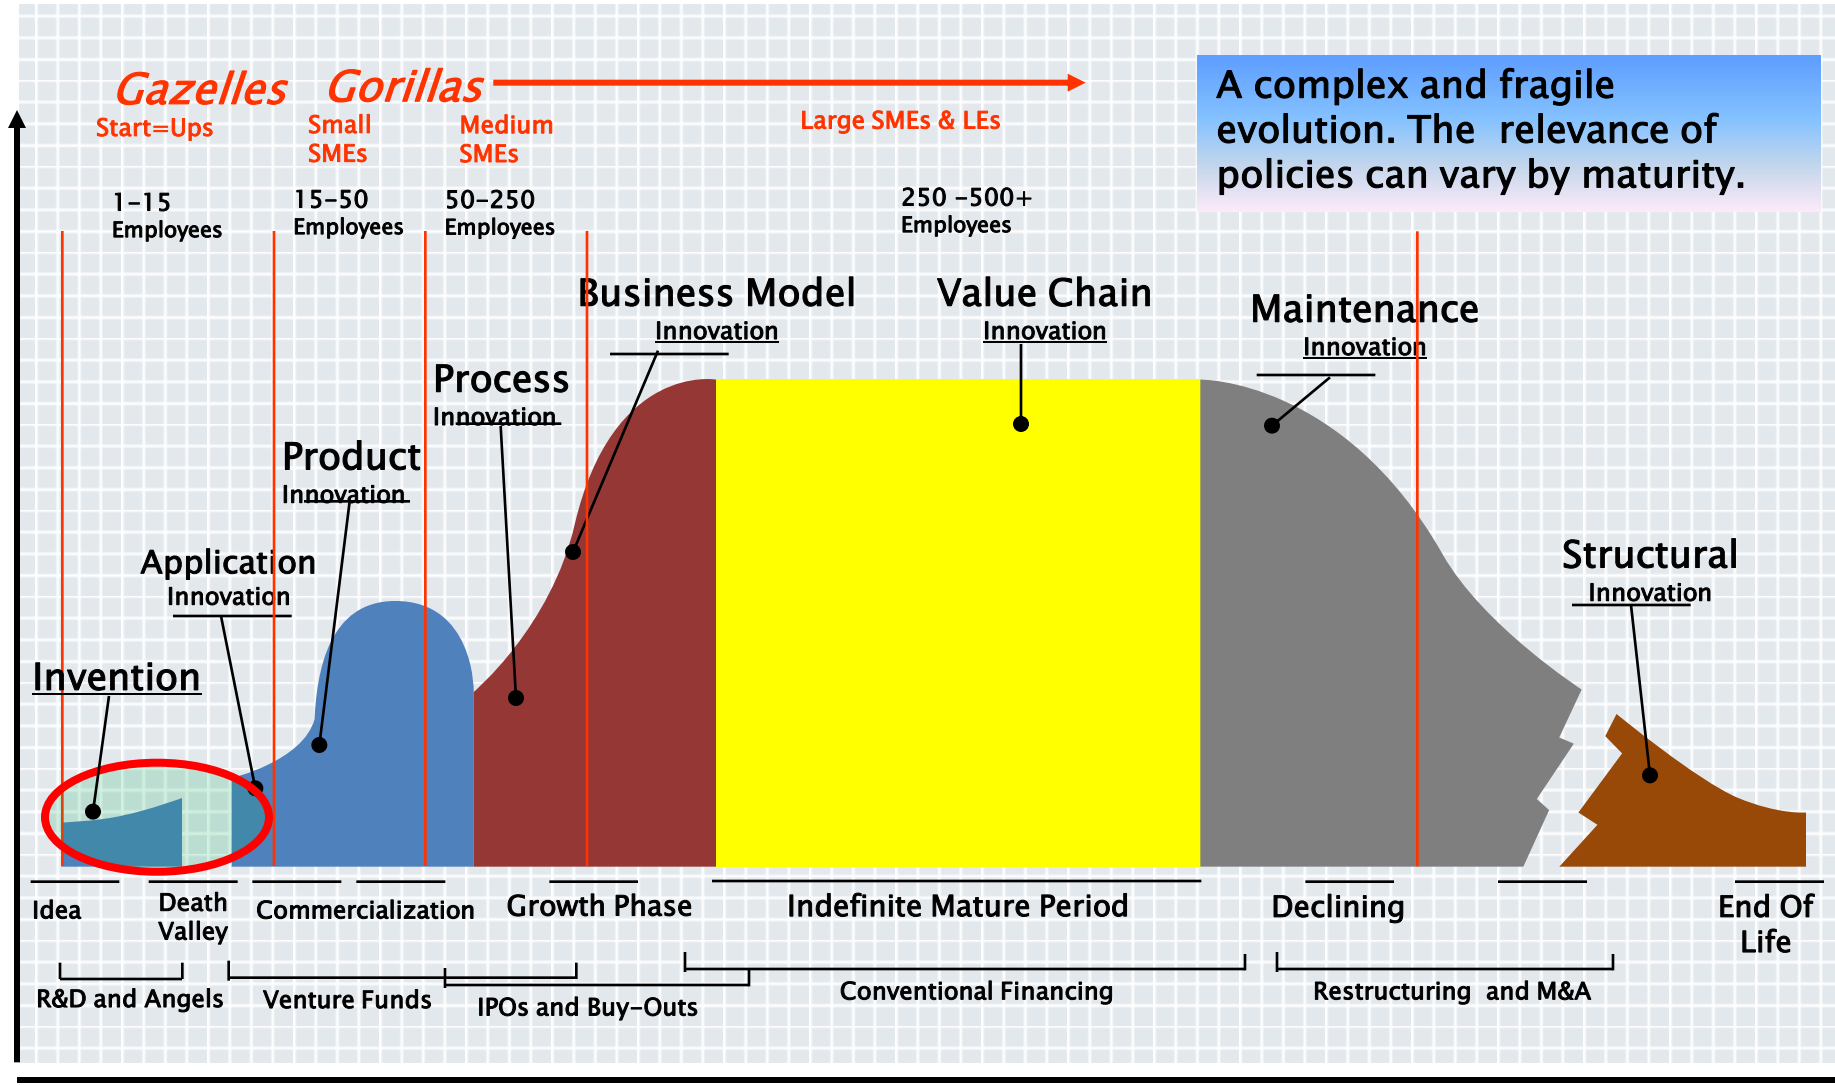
Gazelles Gorillas

Start=Ups

Small SMEs

Medium SMEs

Large SMEs & LEs

A complex and fragile evolution. The relevance of policies can vary by maturity.

1-15 Employees

15-50 Employees

50-250 Employees

250 -500+ Employees

Business Model Innovation

Value Chain Innovation

Maintenance Innovation

Process Innovation

Product Innovation

Application Innovation

Structural Innovation

Invention

Idea

Death Valley

Commercialization

Growth Phase

Indefinite Mature Period

Declining

End Of Life

R&D and Angels

Venture Funds

IPOs and Buy-Outs

Conventional Financing

Restructuring and M&A